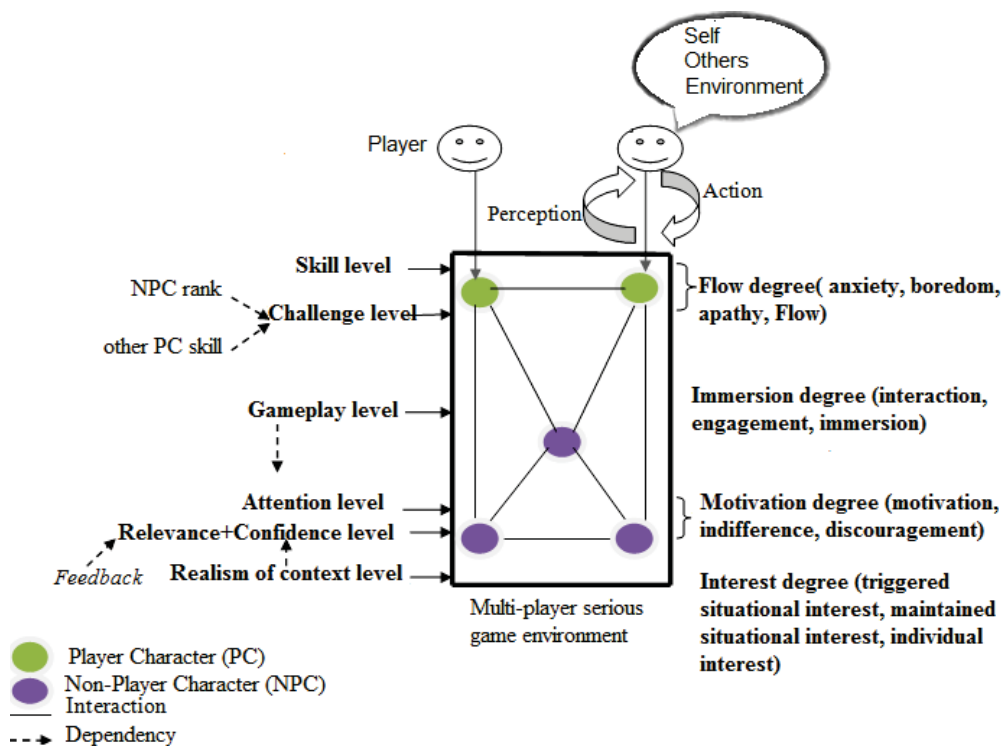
Self
Others
Environment

Player

Action

Perception

Skill level

NPC rank

Challenge level

other PC skill

Gameplay level

Attention level

Relevance+Confidence level

Feedback

Realism of context level

Flow degree( anxiety, boredom, apathy, Flow)

Immersion degree (interaction, engagement, immersion)

Motivation degree (motivation, indifference, discouragement)

Interest degree (triggered situational interest, maintained situational interest, individual interest)

Multi-player serious game environment

Player Character (PC)
Non-Player Character (NPC)
Interaction
Dependency